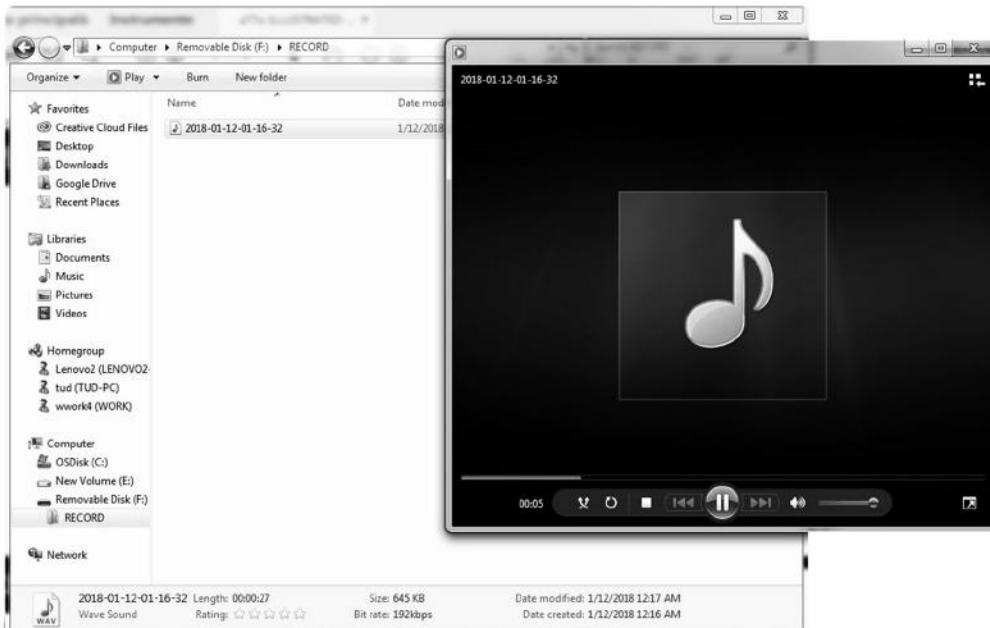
Computer ▸ Removable Disk (F:) ▸ RECORD

Organize ▾ Play ▾ Burn New folder

Favorites
Creative Cloud Files
Desktop
Downloads
Google Drive
Recent Places

Libraries
Documents
Music
Pictures
Videos

Homegroup
Lenovo2 (LENOVO2-
tud (TUD-PC)
wwork4 (WORK)

Computer
OSDisk (C:)
New Volume (E:)
Removable Disk (F:)
RECORD

Network

Name
Date mod
2018-01-12-01-16-32
1/12/2018

2018-01-12-01-16-32

00:05

2018-01-12-01-16-32 Length: 00:00:27
Wave Sound Rating:
Size: 645 KB
Bit rate: 192kbps
Date modified: 1/12/2018 12:17 AM
Date created: 1/12/2018 12:16 AM
WAV